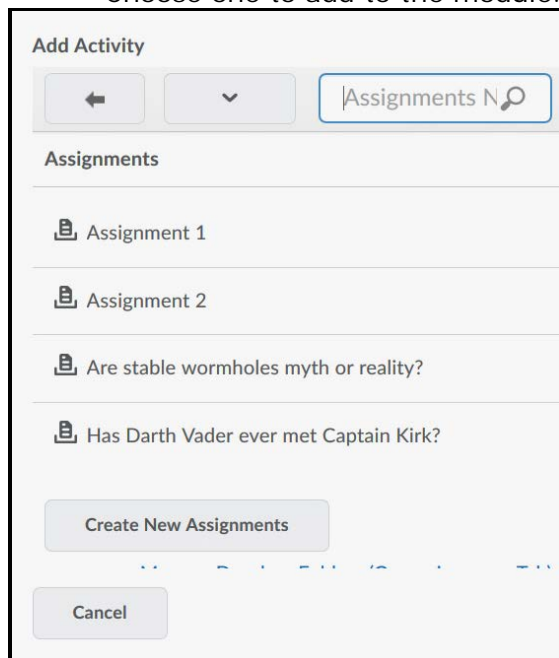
Choose one to add to the module.

Add Activity

Assignments N

Assignments

Assignment 1

Assignment 2

Are stable wormholes myth or reality?

Has Darth Vader ever met Captain Kirk?

Create New Assignments

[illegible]

Cancel